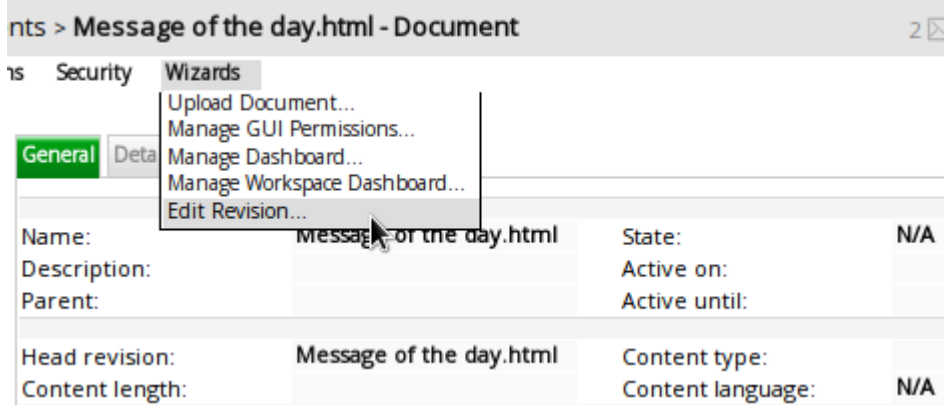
nts > Message of the day.html - Document

2

ns Security Wizards

Upload Document...
Manage GUI Permissions...
Manage Dashboard...
Manage Workspace Dashboard...
Edit Revision...

General Deta

| Name: | Message of the day.html | State: | N/A |
|---|---|---|---|
| Description: | | Active on: | |
| Parent: | | Active until: | |
| Head revision: | Message of the day.html | Content type: | |
| Content length: | | Content language: | N/A |